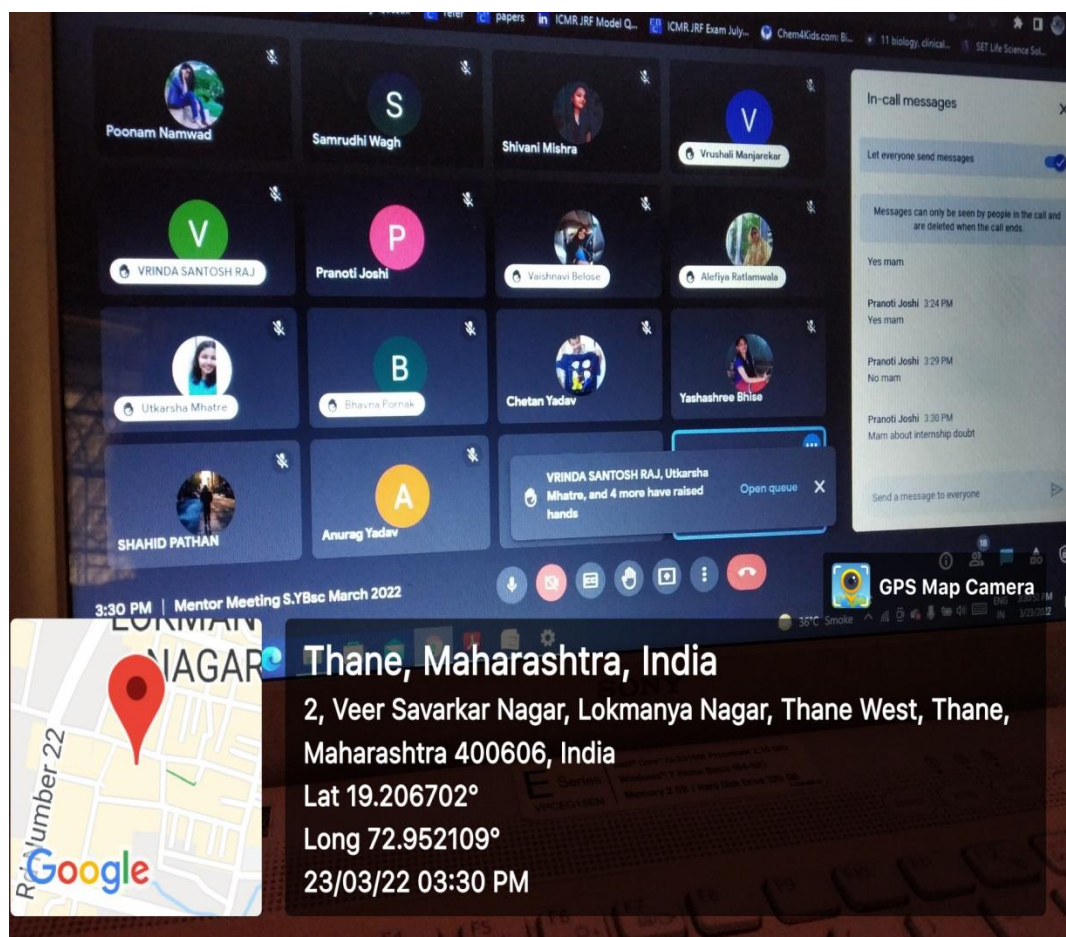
papers ICMR JRF Model Q... ICMR JRF Exam July... Chem4Kids.com: Bi... 11 biology, clinical... SET Life Science Sol...

Poonam Namwad
S
Samrudhi Wagh
Shivani Mishra
V
Vrushali Manjarekar
V
VRINDA SANTOSH RAJ
P
Pranoti Joshi
Vaishnavi Belose
Alefiya Ratlamwala
Utkarsha Mhatre
B
Bhavna Pornak
Chetan Yadav
Yashashree Bhise
SHAHID PATHAN
A
Anurag Yadav

VRINDA SANTOSH RAJ, Utkarsha Mhatre, and 4 more have raised hands
Open queue

In-call messages
Let everyone send messages
Messages can only be seen by people in the call and are deleted when the call ends.
Yes mam
Pranoti Joshi 3:24 PM
Yes mam
Pranoti Joshi 3:29 PM
No mam
Pranoti Joshi 3:30 PM
Mam about internship doubt
Send a message to everyone

3:30 PM | Mentor Meeting S.YBsc March 2022

36°C Smoke

GPS Map Camera

LOKMAN
NAGAR
Road Number 22
Google

Thane, Maharashtra, India
2, Veer Savarkar Nagar, Lokmanya Nagar, Thane West, Thane, Maharashtra 400606, India
Lat 19.206702°
Long 72.952109°
23/03/22 03:30 PM